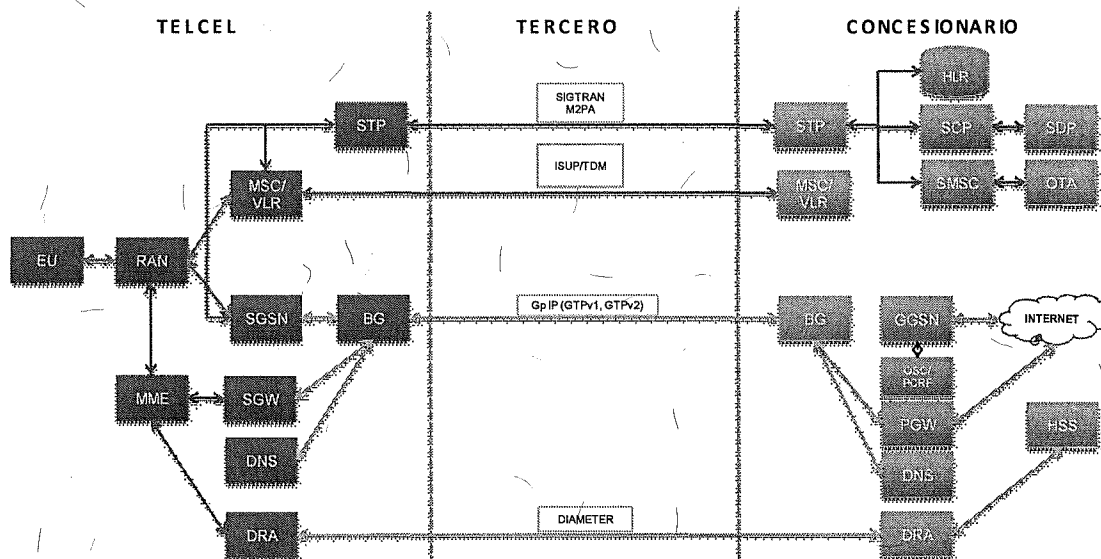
TELCEL

TERCERO

CONCESIONARIO

SIGTRAN M2PA

ISUP/TDM

Gp IP (GTPv1, GTPv2)

DIAMETER

EU

RAN

STP

MSC/ VLR

SGSN

BG

MME

SGW

DNS

DRA

STP

MSC/ VLR

BG

HLR

SCP

SDP

SMSC

OTA

GGSN

INTERNET

OSC/ PCRF

PGW

DNS

HSS

DRA